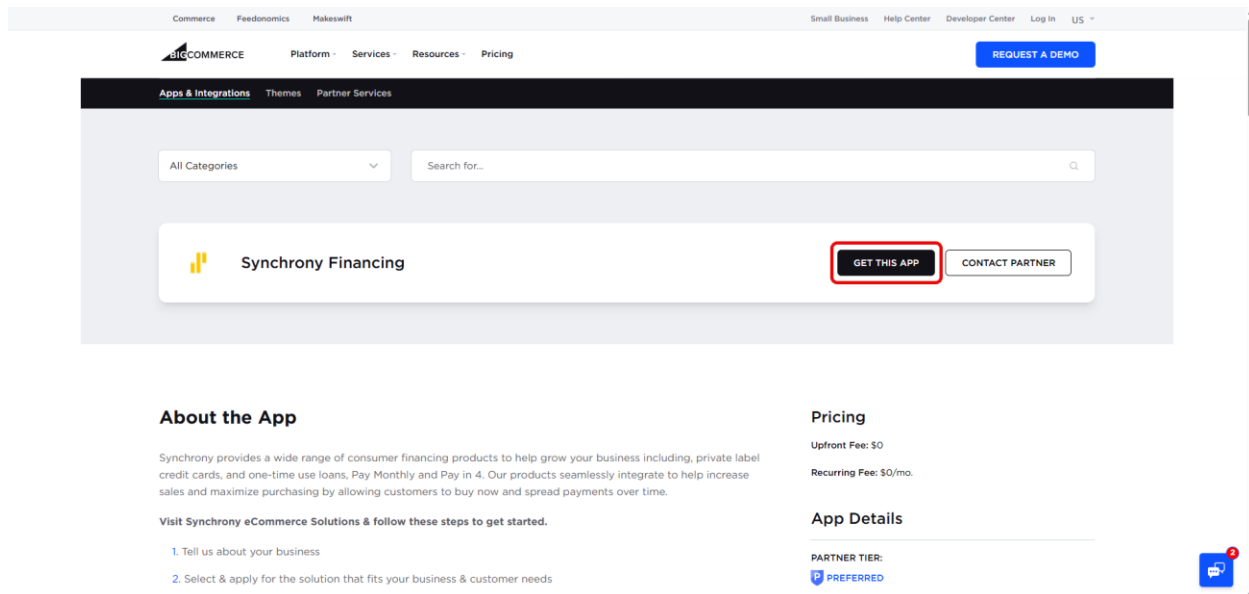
Commerce Feedonomics Makeswift

Small Business Help Center Developer Center Log In US

BIGCOMMERCE Platform Services Resources Pricing

REQUEST A DEMO

Apps & Integrations Themes Partner Services

All Categories

Search for...

Synchrony Financing

GET THIS APP

CONTACT PARTNER

About the App

Synchrony provides a wide range of consumer financing products to help grow your business including, private label credit cards, and one-time use loans, Pay Monthly and Pay in 4. Our products seamlessly integrate to help increase sales and maximize purchasing by allowing customers to buy now and spread payments over time.

Visit Synchrony eCommerce Solutions & follow these steps to get started.

1. Tell us about your business

2. Select & apply for the solution that fits your business & customer needs

Pricing

Upfront Fee: $0

Recurring Fee: $0/mo.

App Details

PARTNER TIER:

PREFERRED

2